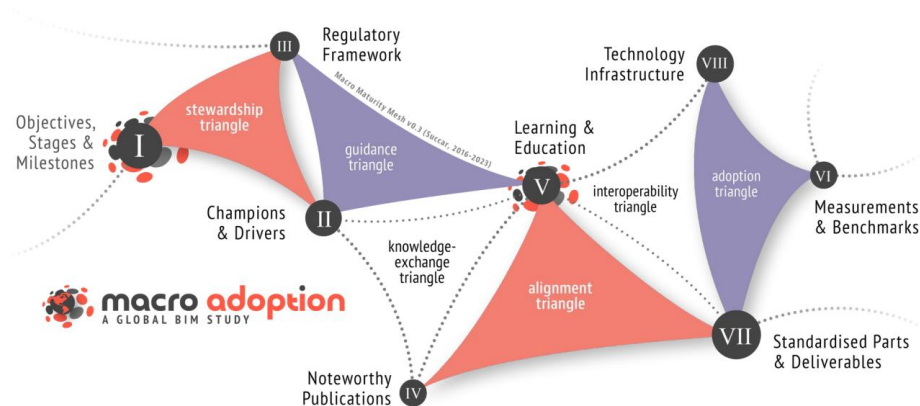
Objectives, Stages & Milestones

I

stewardship triangle

III

Regulatory Framework

Macro Maturity Mesh v0.3 (Succar, 2016-2023)

guidance triangle

II

Champions & Drivers

Learning & Education

V

interoperability triangle

knowledge-exchange triangle

Technology Infrastructure

VIII

adoption triangle

VI

Measurements & Benchmarks

alignment triangle

VII

Standardised Parts & Deliverables

Noteworthy Publications

IV

macro adoption
A GLOBAL BIM STUDY